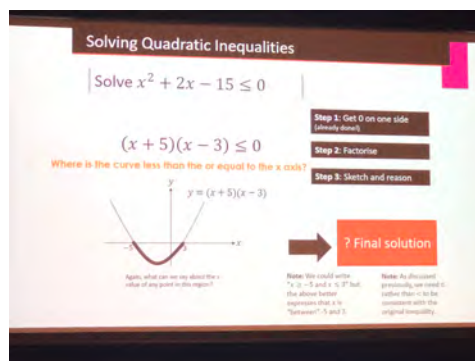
Solving Quadratic Inequalities

Solve $x^2 + 2x - 15 \leq 0$

Step 1: Get 0 on one side (already done!)

$(x+5)(x-3) \leq 0$

Step 2: Factorise

Where is the curve less than the or equal to the x axis?

Step 3: Sketch and reason

$y$

$y = (x+5)(x-3)$

-5

3

$x$

Again, what can we say about the x value of any point in this region?

? Final solution

Note: We could write "$x \geq -5$ and $x \leq 3$" but the above better expresses that x is "between" -5 and 3.

Note: As discussed previously, we need ≤ rather than < to be consistent with the original inequality.